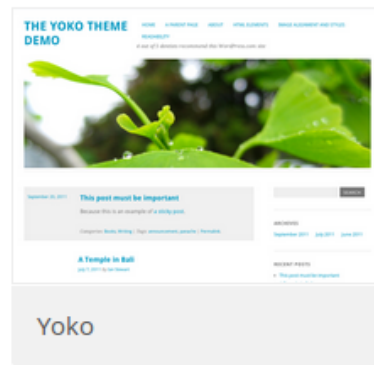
THE YOKO THEME DEMO

HOME A PARENT PAGE ABOUT HTML ELEMENTS IMAGE ALIGNMENT AND STYLES READABILITY

A one of 5 domains recommend the WordPress.com site

September 20, 2011

This post must be important

Because this is an example of a sticky post.

Categories: Books, Writing | Tags: announcement, post, fix | Permalink

SEARCH

ARCHIVES

September 2011 July 2011 June 2011

RECENT POSTS

This post must be important

A Temple in Bali

July 7, 2011 by Jan Elsewri

Yoko